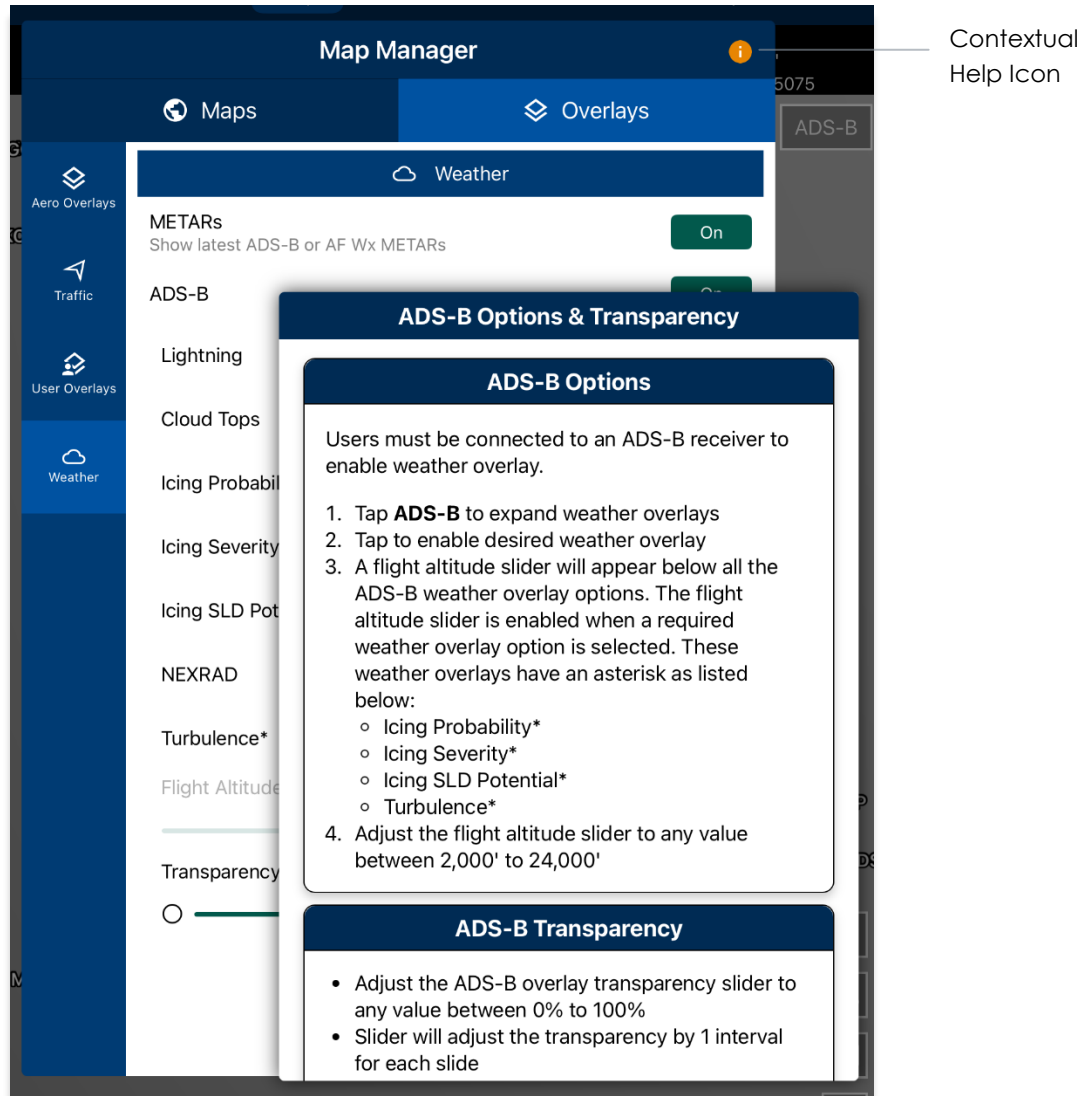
Map Manager

Contextual Help Icon

5075

ADS-B

Maps

Overlays

Aero Overlays

Traffic

User Overlays

Weather

Weather

METARs
Show latest ADS-B or AF Wx METARs

On

ADS-B

On

Lightning

Cloud Tops

Icing Probabil

Icing Severity

Icing SLD Pot

NEXRAD

Turbulence*

Flight Altitude

Transparency

ADS-B Options & Transparency

ADS-B Options

Users must be connected to an ADS-B receiver to enable weather overlay.

1. Tap **ADS-B** to expand weather overlays
2. Tap to enable desired weather overlay
3. A flight altitude slider will appear below all the ADS-B weather overlay options. The flight altitude slider is enabled when a required weather overlay option is selected. These weather overlays have an asterisk as listed below:
   ◦ Icing Probability*
   ◦ Icing Severity*
   ◦ Icing SLD Potential*
   ◦ Turbulence*
4. Adjust the flight altitude slider to any value between 2,000' to 24,000'

ADS-B Transparency

• Adjust the ADS-B overlay transparency slider to any value between 0% to 100%
• Slider will adjust the transparency by 1 interval for each slide